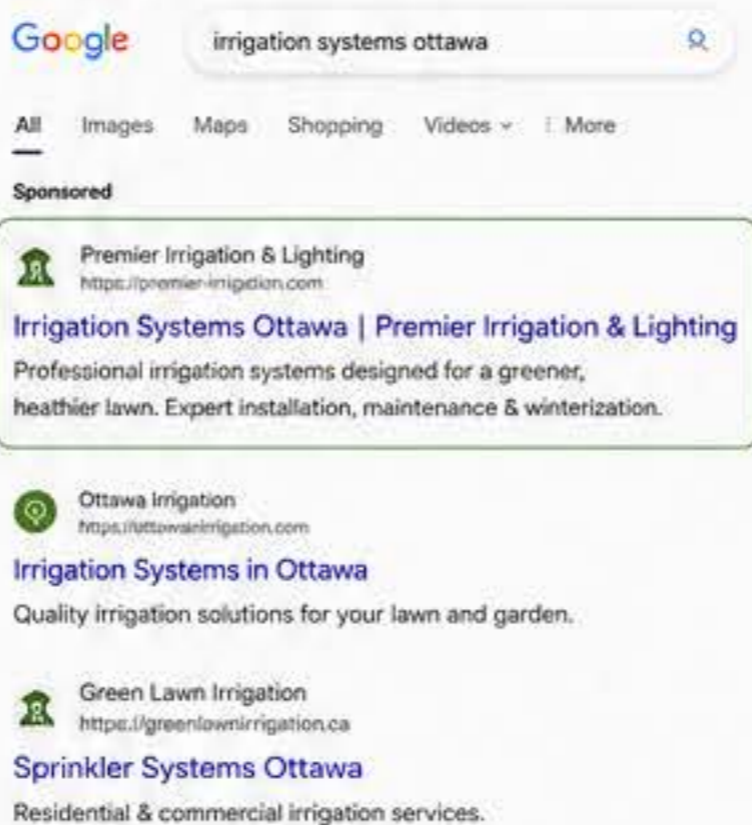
Google

irrigation systems ottawa

All Images Maps Shopping Videos ⌄ ⋮ More

Sponsored

Premier Irrigation & Lighting
https://premier-irrigation.com

Irrigation Systems Ottawa | Premier Irrigation & Lighting

Professional irrigation systems designed for a greener, heathier lawn. Expert installation, maintenance & winterization.

Ottawa Irrigation
https://ottawairrigation.com

Irrigation Systems in Ottawa

Quality irrigation solutions for your lawn and garden.

Green Lawn Irrigation
https://greenlawnirrigation.ca

Sprinkler Systems Ottawa

Residential & commercial irrigation services.